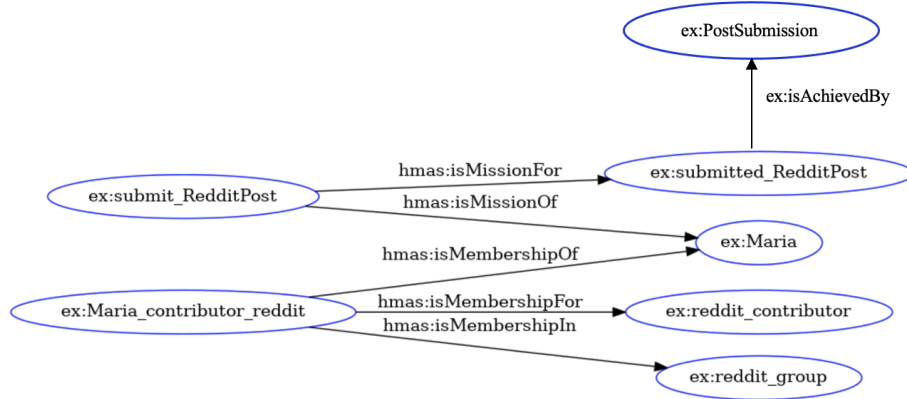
ex:PostSubmission

ex:isAchievedBy

hmas:isMissionFor

ex:submit_RedditPost

ex:submitted_RedditPost

hmas:isMissionOf

ex:Maria

hmas:isMembershipOf

ex:Maria_contributor_reddit

hmas:isMembershipFor

ex:reddit_contributor

hmas:isMembershipIn

ex:reddit_group